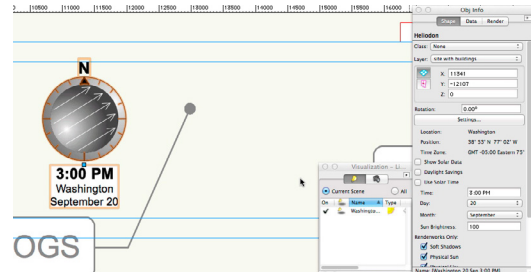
10500 11000 11500 12000 12500 13000 13500 14000 14500 15000 15500 16000

N

3:00 PM
Washington
September 20

OGS

Visualization – Li

Current Scene
All

| On | Name | Type |
|---|---|---|
| ✔ | Washingto... | |

Obj Info

Shape Data Render

Heliodon

Class: None

Layer: site with buildings

X: 11341
Y: -12107
Z: 0

Rotation: 0.00°

Settings...

Location: Washington
Position: 38° 53' N 77° 02' W
Time Zone: GMT -05:00 Eastern 75°

Show Solar Data
Daylight Savings
Use Solar Time

Time: 3:00 PM
Day: 20
Month: September

Sun Brightness: 100

Renderworks Only:
Soft Shadows
Physical Sun

Name: [Washington 20 Sep 3:00 PM]